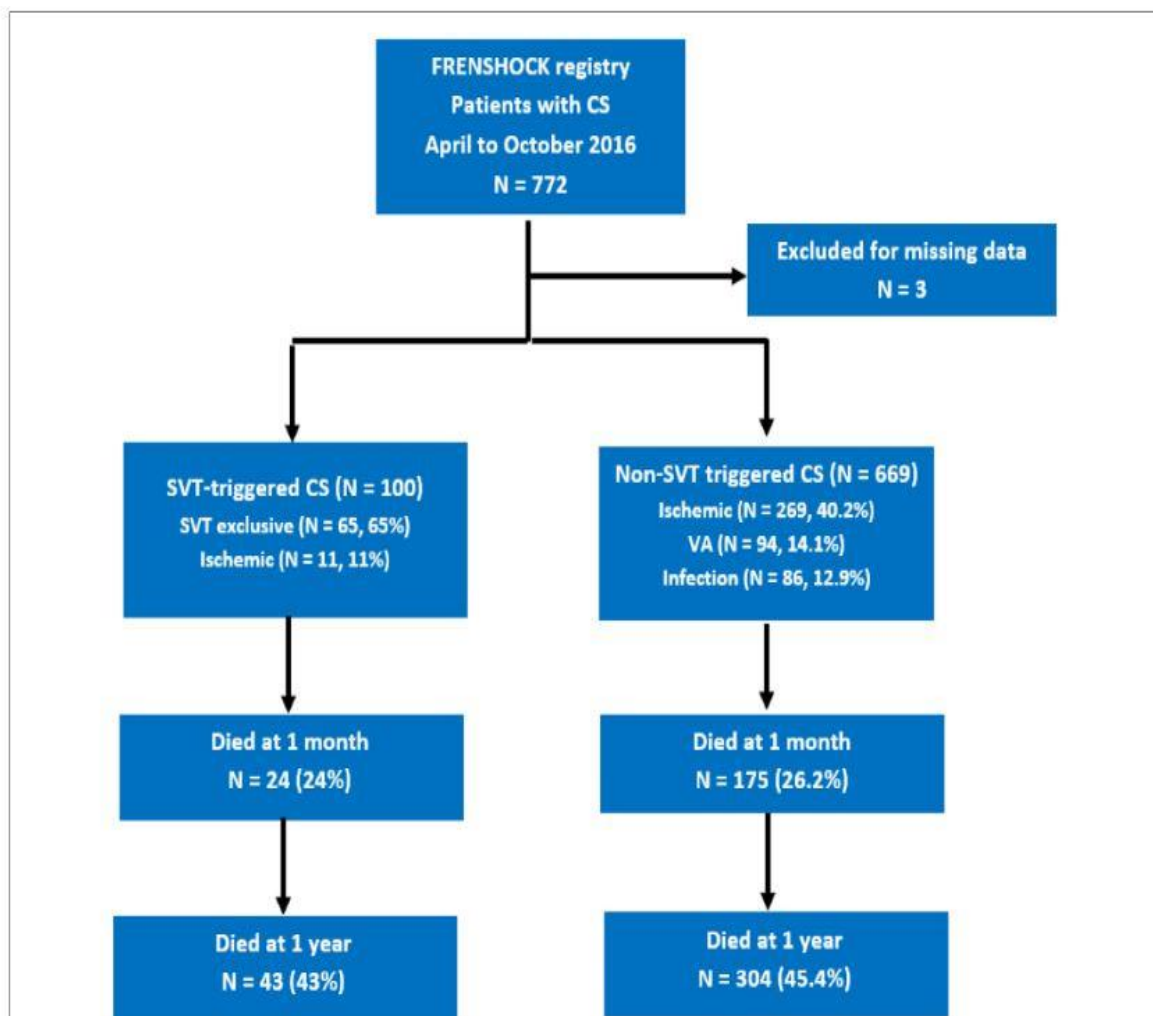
FRENSHOCK registry
Patients with CS
April to October 2016
N = 772

Excluded for missing data
N = 3

SVT-triggered CS (N = 100)
SVT exclusive (N = 65, 65%)
Ischemic (N = 11, 11%)

Non-SVT triggered CS (N = 669)
Ischemic (N = 269, 40.2%)
VA (N = 94, 14.1%)
Infection (N = 86, 12.9%)

Died at 1 month
N = 24 (24%)

Died at 1 month
N = 175 (26.2%)

Died at 1 year
N = 43 (43%)

Died at 1 year
N = 304 (45.4%)